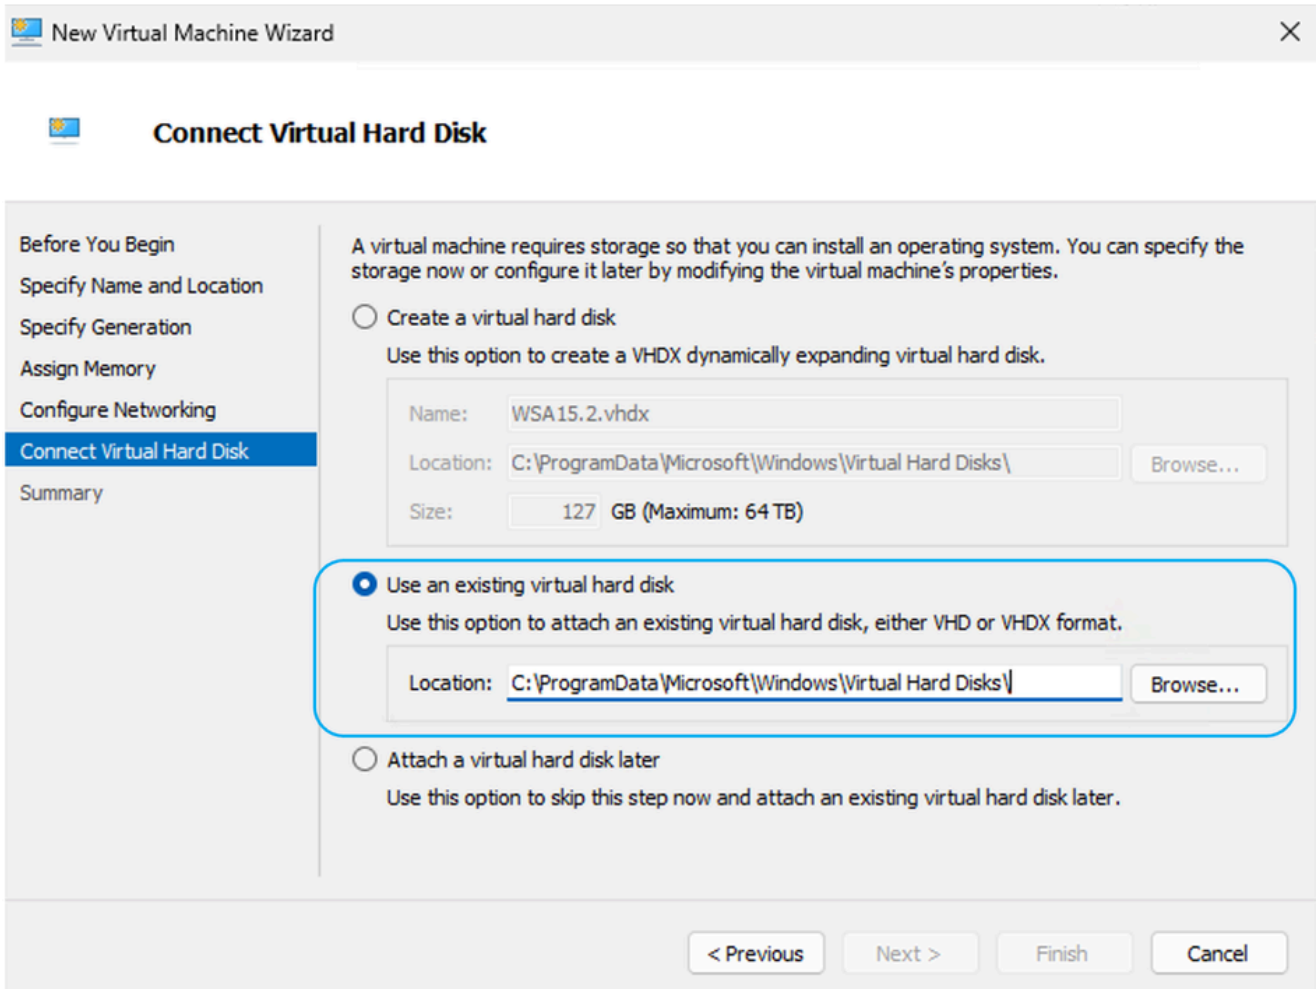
New Virtual Machine Wizard

Connect Virtual Hard Disk

Before You Begin
Specify Name and Location
Specify Generation
Assign Memory
Configure Networking
Connect Virtual Hard Disk
Summary

A virtual machine requires storage so that you can install an operating system. You can specify the storage now or configure it later by modifying the virtual machine's properties.

Create a virtual hard disk
Use this option to create a VHDX dynamically expanding virtual hard disk.

Name: WSA15.2.vhdx
Location: C:\ProgramData\Microsoft\Windows\Virtual Hard Disks\ Browse...
Size: 127 GB (Maximum: 64 TB)

Use an existing virtual hard disk
Use this option to attach an existing virtual hard disk, either VHD or VHDX format.

Location: C:\ProgramData\Microsoft\Windows\Virtual Hard Disks\ Browse...

Attach a virtual hard disk later
Use this option to skip this step now and attach an existing virtual hard disk later.

< Previous Next > Finish Cancel